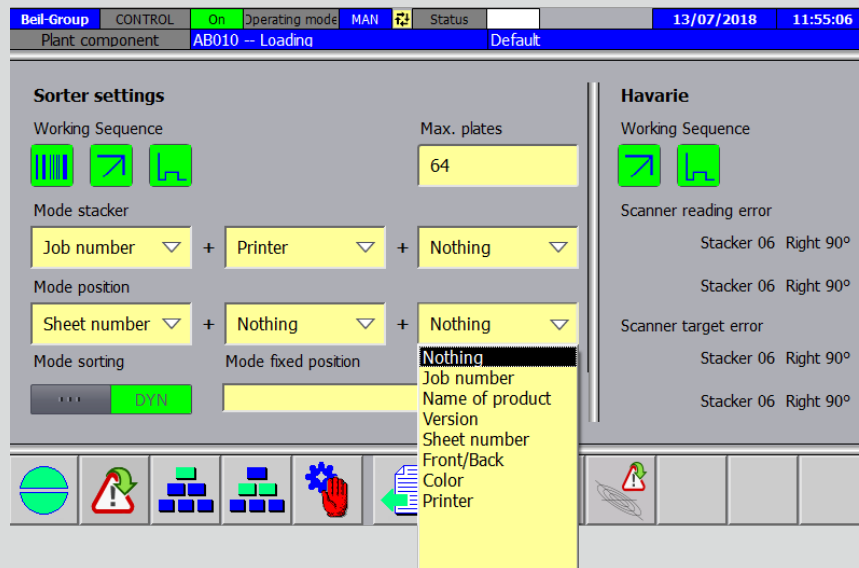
Beil-Group | CONTROL | On | Operating mode | MAN | Status | 13/07/2018 | 11:55:06
Plant component | AB010 -- Loading | Default

Sorter settings
Working Sequence
Max. plates
64
Mode stacker
Job number + Printer + Nothing
Mode position
Sheet number + Nothing + Nothing
Mode sorting
Mode fixed position
... DYN

Nothing
Job number
Name of product
Version
Sheet number
Front/Back
Color
Printer

Havarie
Working Sequence
Scanner reading error
Stacker 06 Right 90°
Stacker 06 Right 90°
Scanner target error
Stacker 06 Right 90°
Stacker 06 Right 90°